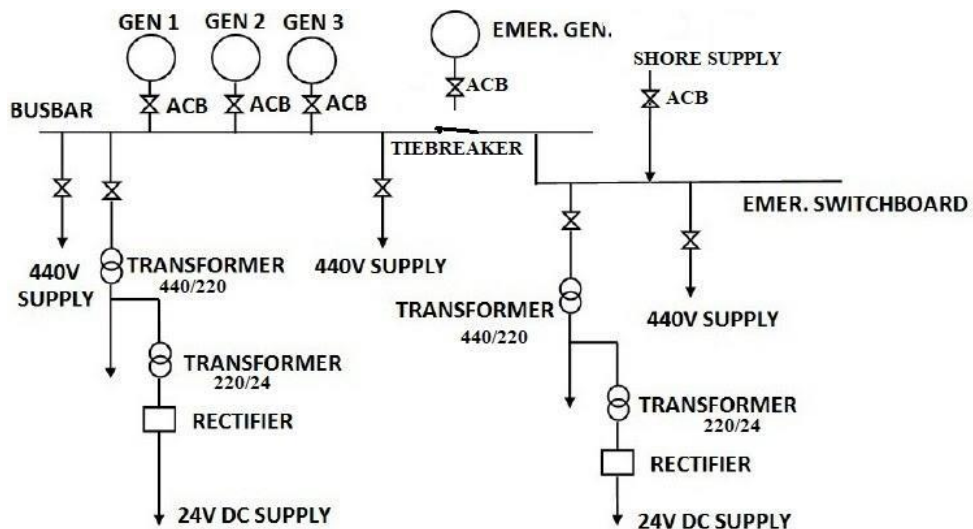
GEN 1 GEN 2 GEN 3

EMER. GEN.

SHORE SUPPLY

ACB ACB ACB

ACB

ACB

BUSBAR

TIEBREAKER

EMER. SWITCHBOARD

440V SUPPLY

TRANSFORMER 440/220

440V SUPPLY

TRANSFORMER 440/220

440V SUPPLY

TRANSFORMER 220/24

RECTIFIER

24V DC SUPPLY

TRANSFORMER 220/24

RECTIFIER

24V DC SUPPLY